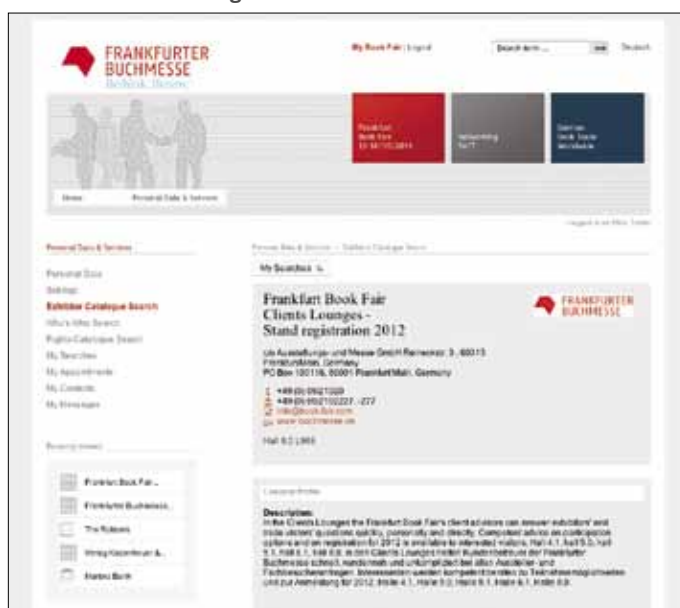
FRANKFURTER BUCHMESSE

My Book Fair | Logout

Search term ...

Deutsch

Home

Personal Data & Services

Personal Data & Services

Personal Data

Settings

Exhibitor Catalogue Search

Who's Who Search

Rights Catalogue Search

My Searches

My Appointments

My Contacts

My Messages

Recently viewed

Frankfurt Book Fair ...

Frankfurter Buchmesse ...

The Rubens

Verlag Kiepenheuer & ...

Markus Borth

My Searches

Frankfurt Book Fair
Clients Lounges -
Stand registration 2012

FRANKFURTER BUCHMESSE

Hall 6.2 L969

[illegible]

Description:
In the Clients Lounges the Frankfurt Book Fair's client advisors can answer exhibitors' and trade visitors' questions quickly, personally and directly. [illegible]